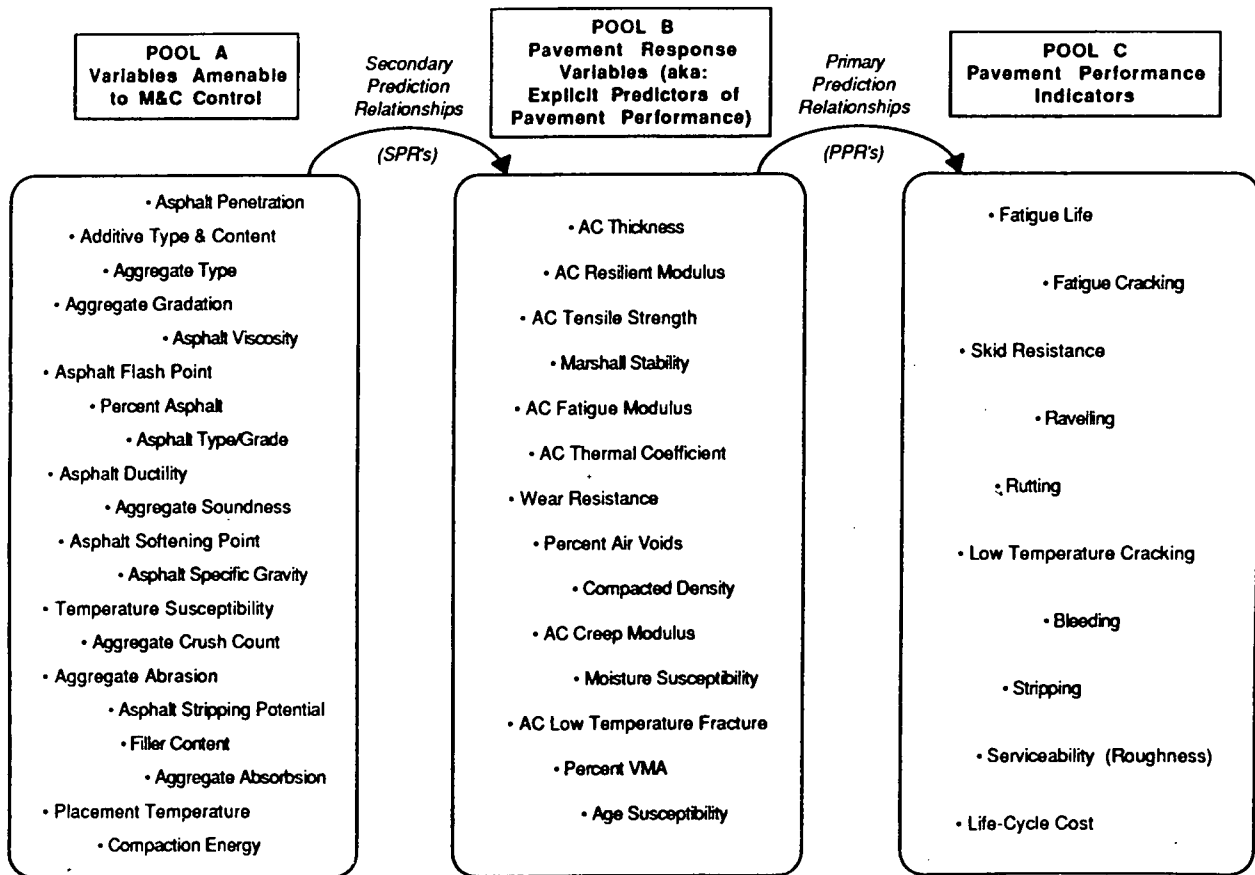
POOL A
Variables Amenable to M&C Control

Secondary Prediction Relationships

(SPR's)

POOL B
Pavement Response Variables (aka: Explicit Predictors of Pavement Performance)

Primary Prediction Relationships

(PPR's)

POOL C
Pavement Performance Indicators

• Asphalt Penetration
• Additive Type & Content
• Aggregate Type
• Aggregate Gradation
• Asphalt Viscosity
• Asphalt Flash Point
• Percent Asphalt
• Asphalt Type/Grade
• Asphalt Ductility
• Aggregate Soundness
• Asphalt Softening Point
• Asphalt Specific Gravity
• Temperature Susceptibility
• Aggregate Crush Count
• Aggregate Abrasion
• Asphalt Stripping Potential
• Filler Content
• Aggregate Absorbsion
• Placement Temperature
• Compaction Energy

• AC Thickness
• AC Resilient Modulus
• AC Tensile Strength
• Marshall Stability
• AC Fatigue Modulus
• AC Thermal Coefficient
• Wear Resistance
• Percent Air Voids
• Compacted Density
• AC Creep Modulus
• Moisture Susceptibility
• AC Low Temperature Fracture
• Percent VMA
• Age Susceptibility

• Fatigue Life
• Fatigue Cracking
• Skid Resistance
• Raveling
• Rutting
• Low Temperature Cracking
• Bleeding
• Stripping
• Serviceability (Roughness)
• Life-Cycle Cost